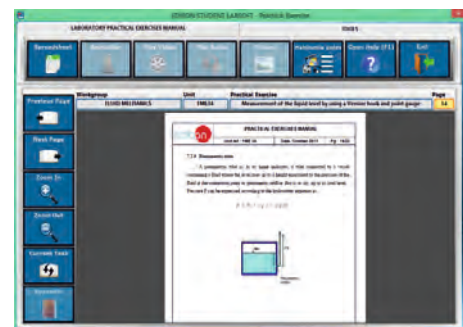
EDIBON STUDENT LABSOFT - Practical Exercise

LABORATORY PRACTICAL EXERCISES MANUAL

TOOLS

Spreadsheet

Bookmarks

Play Video

Play Audio

Pictures

Hardware Lists

Open Help (F1)

Exit

Previous Page

Next Page

Zoom In

Zoom Out

Current Task

Bookmarks

Workgroup
FLUID MECHANICS

Unit
FME34

Practical Exercise
Measurement of the liquid level by using a Vernier hook and point gauge

Page
14

edibon

PRACTICAL EXERCISES MANUAL

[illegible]

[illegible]